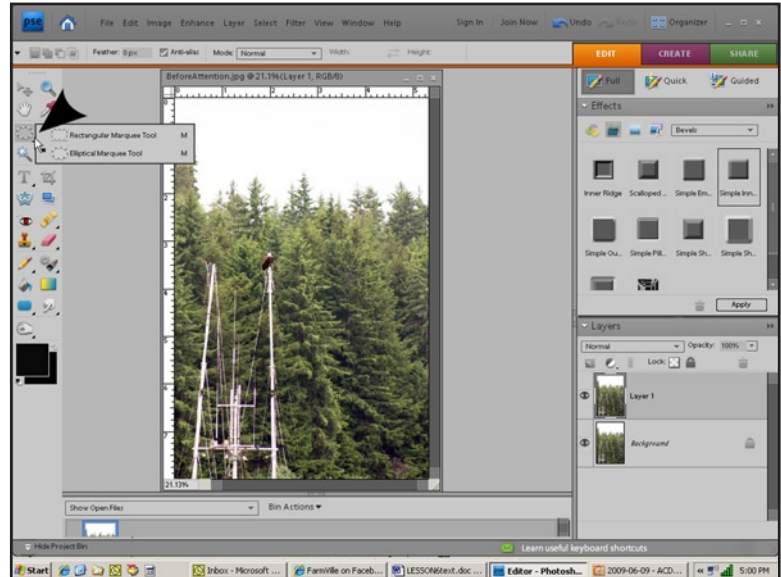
pse

File Edit Image Enhance Layer Select Filter View Window Help

Sign In | Join Now | Undo Redo | Organizer

Feather: 0 px Anti-alias Mode: Normal Width: Height:

EDIT CREATE SHARE

Full Quick Guided

Effects

Bevels

Inner Ridge Scalloped ... Simple Em... Simple Inn...

Simple Ou... Simple Pill... Simple Sh... Simple Sh...

Apply

Layers

Normal Opacity: 100%

Lock:

Layer 1

Background

BeforeAttention.jpg @ 21.1%(Layer 1, RGB/8)

Rectangular Marquee Tool M

Elliptical Marquee Tool M

21.13%

Show Open Files

Bin Actions

Hide Project Bin

Learn useful keyboard shortcuts

Start | Inbox - Microsoft ... | FarmVille on Faceb... | LESSON6text.doc ... | Editor - Photosh... | 2009-06-09 - ACD... | 5:00 PM